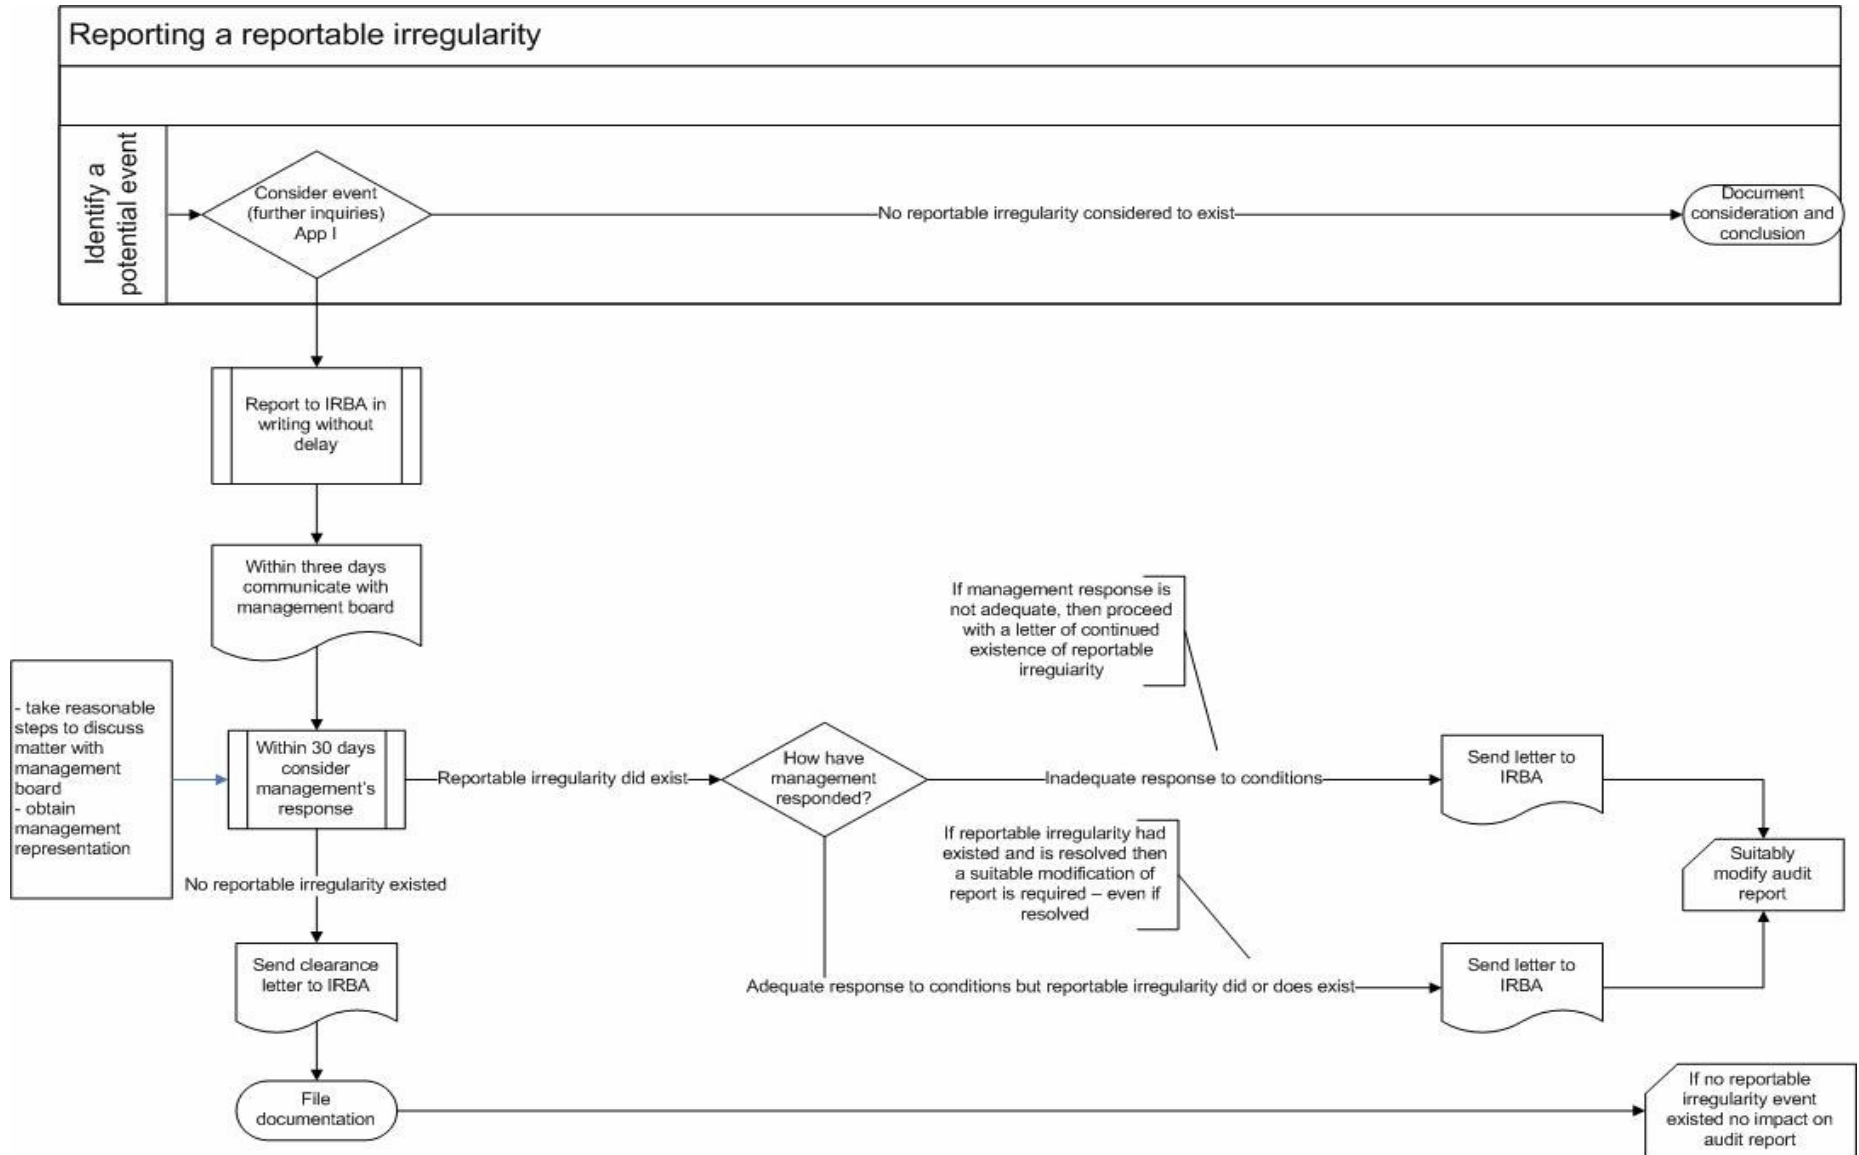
Reporting a reportable irregularity

Identify a potential event

Consider event (further inquiries) App I

No reportable irregularity considered to exist

Document consideration and conclusion

Report to IRBA in writing without delay

Within three days communicate with management board

- take reasonable steps to discuss matter with management board
- obtain management representation

Within 30 days consider management's response

Reportable irregularity did exist

How have management responded?

If management response is not adequate, then proceed with a letter of continued existence of reportable irreguiarity

Inadequate response to conditions

Send letter to IRBA

Suitably modify audit report

If reportable irregularity had existed and is resolved then a suitable modification of report is required – even if resolved

No reportable irregularity existed

Send clearance letter to IRBA

Adequate response to conditions but reportable irregularity did or does exist

Send letter to IRBA

File documentation

If no reportable irregularity event existed no impact on audit report